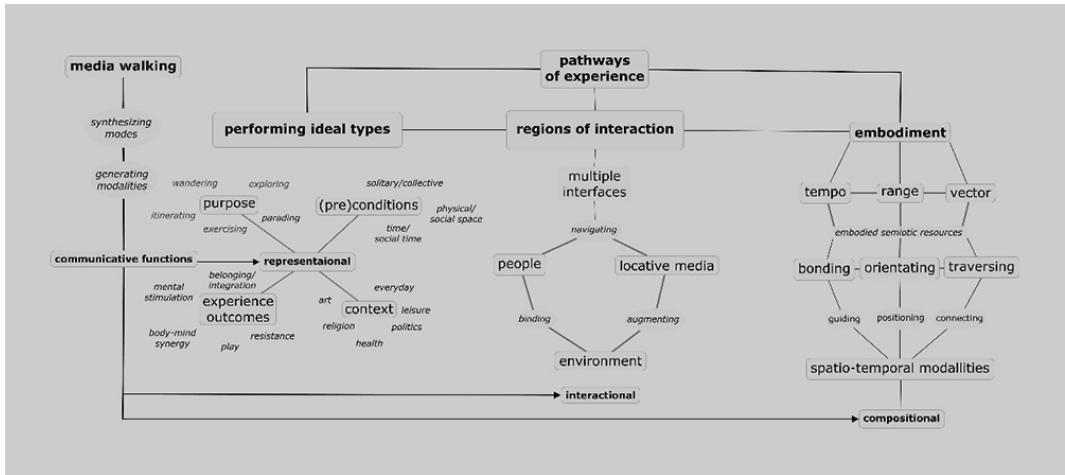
media walking

synthesizing modes

generating modalities

pathways of experience

performing ideal types

regions of interaction

embodiment

wandering

exploring

purpose

itinerating

parading

exercising

(pre)conditions

solitary/collective

physical/ social space

time/ social time

communicative functions

representaional

belonging/ integration

mental stimulation

experience outcomes

art

context

everyday

leisure

religion

politics

body-mind synergy

play

resistance

health

multiple interfaces

navigating

people

locative media

binding

augmenting

environment

interactional

tempo

range

vector

embodied semiotic resources

bonding

orientating

traversing

guiding

positioning

connecting

spatio-temporal modallities

compositional